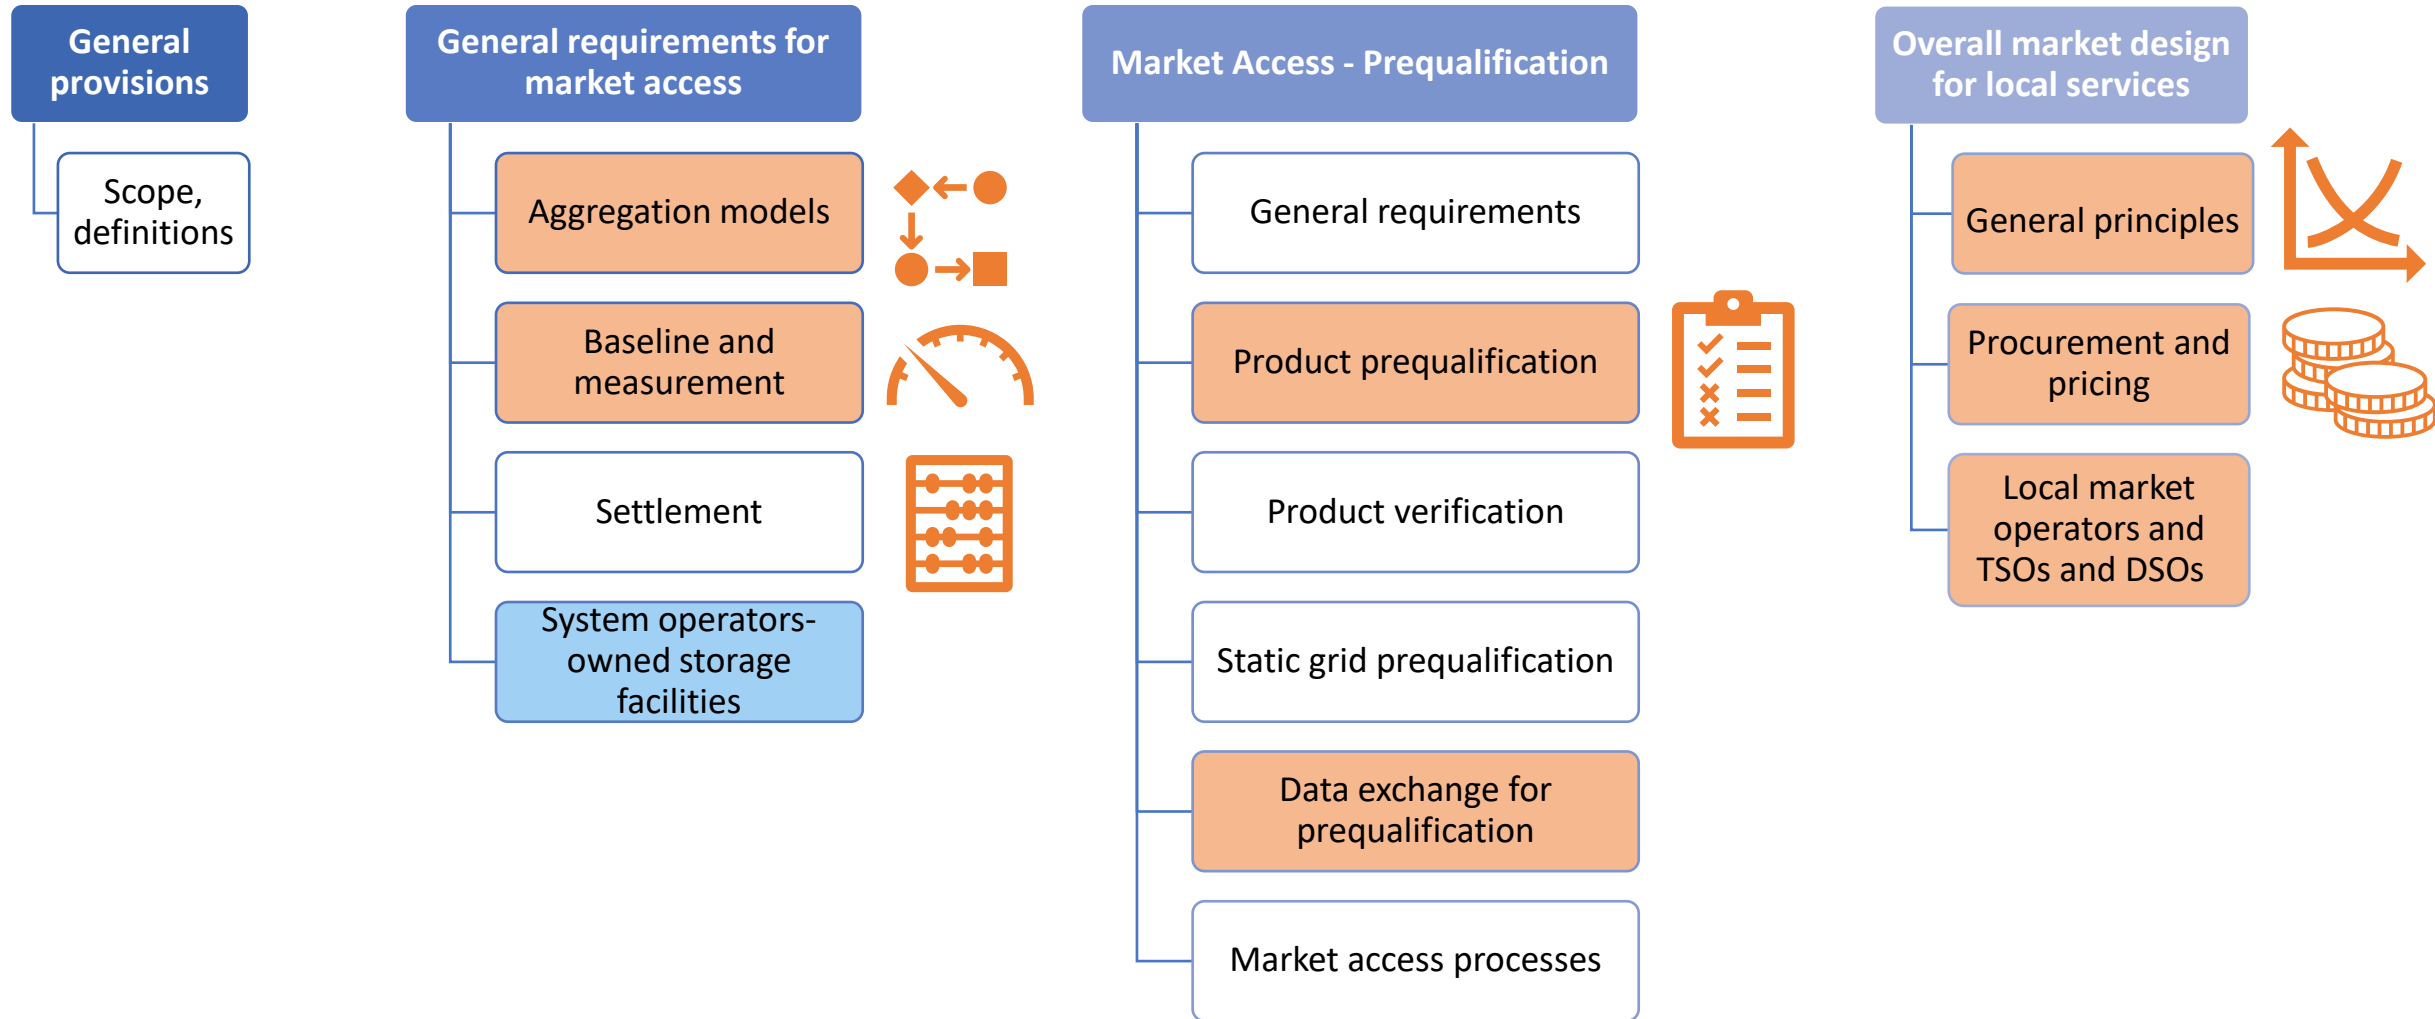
General provisions

Scope, definitions

General requirements for market access

Aggregation models

Baseline and measurement

Settlement

System operators-owned storage facilities

Market Access - Prequalification

General requirements

Product prequalification

Product verification

Static grid prequalification

Data exchange for prequalification

Market access processes

Overall market design for local services

General principles

Procurement and pricing

Local market operators and TSOs and DSOs